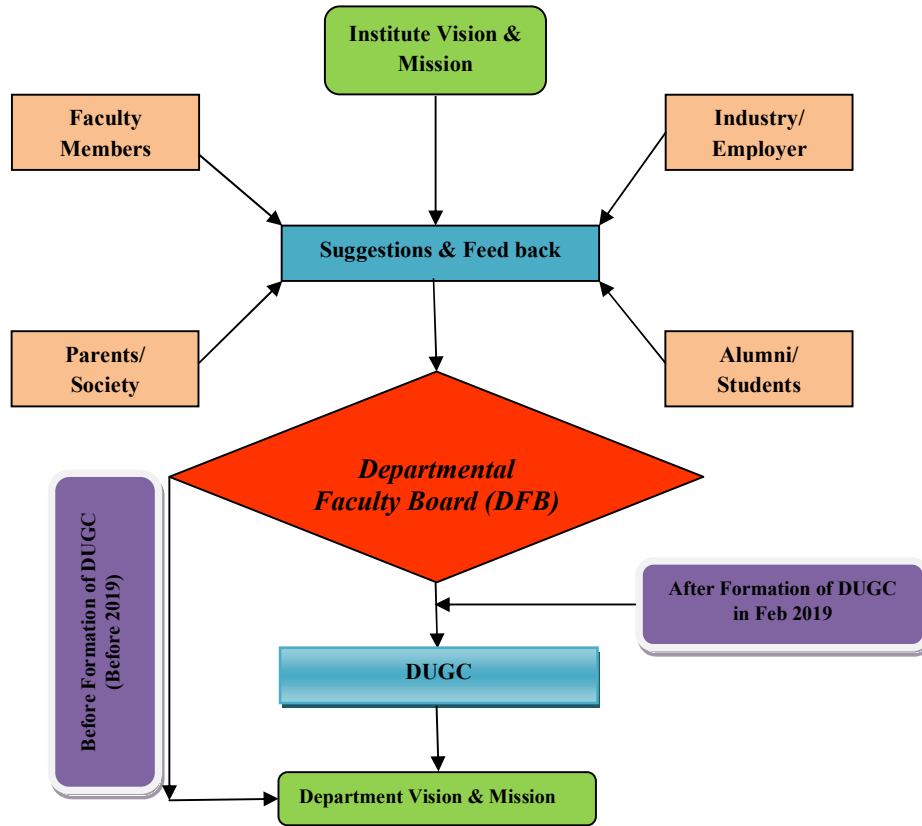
Institute Vision & Mission

Faculty Members

Industry/ Employer

Suggestions & Feed back

Parents/ Society

Alumni/ Students

Departmental Faculty Board (DFB)

Before Formation of DUGC (Before 2019)

After Formation of DUGC in Feb 2019

DUGC

Department Vision & Mission